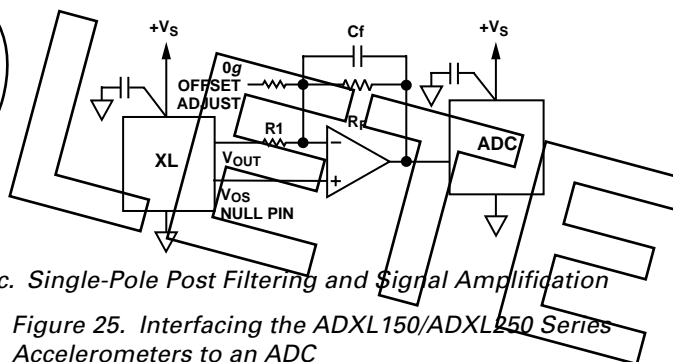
+$V_S$

Cf

+$V_S$

0g OFFSET ADJUST

R1

$R_F$

XL

$V_{OUT}$

–

+

ADC

$V_{OS}$ NULL PIN

c. Single-Pole Post Filtering and Signal Amplification

Figure 25. Interfacing the ADXL150/ADXL250 Series Accelerometers to an ADC